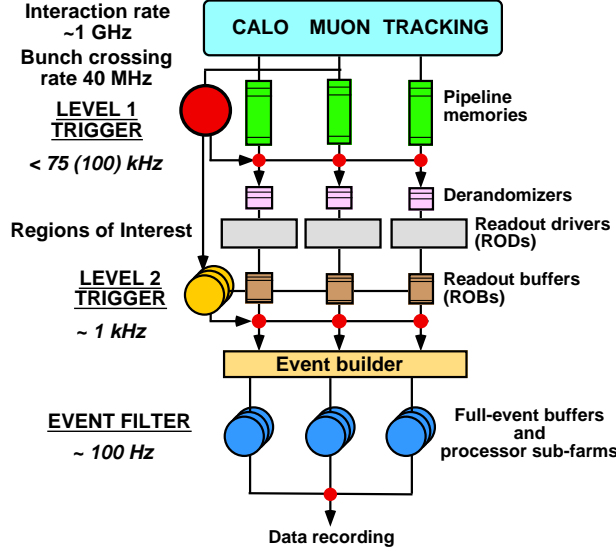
Interaction rate ~1 GHz

Bunch crossing rate 40 MHz

CALO MUON TRACKING

LEVEL 1 TRIGGER

< 75 (100) kHz

Pipeline memories

Derandomizers

Regions of Interest

Readout drivers (RODs)

LEVEL 2 TRIGGER

~ 1 kHz

Readout buffers (ROBs)

Event builder

EVENT FILTER

~ 100 Hz

Full-event buffers and processor sub-farms

Data recording